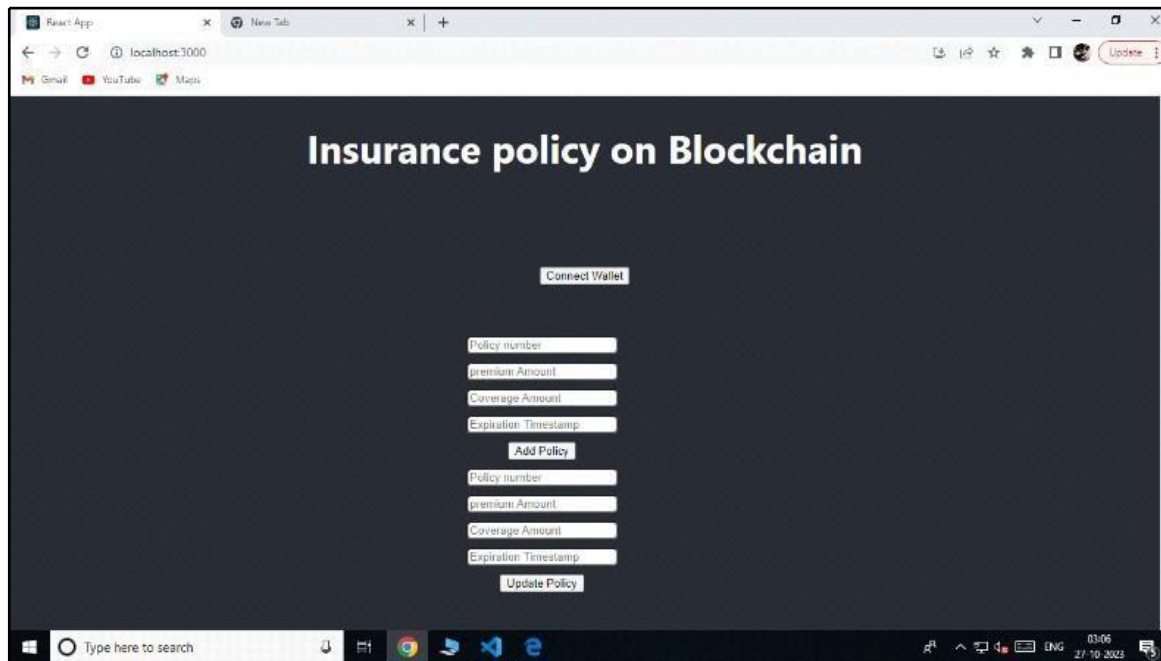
React App
New Tab
localhost:3000
Update
Gmail YouTube Maps

Insurance policy on Blockchain

Connect Wallet

Policy number
premium Amount
Coverage Amount
Expiration Timestamp
Add Policy
Policy number
premium Amount
Coverage Amount
Expiration Timestamp
Update Policy

Type here to search
ENG 03:06 27-10-2023